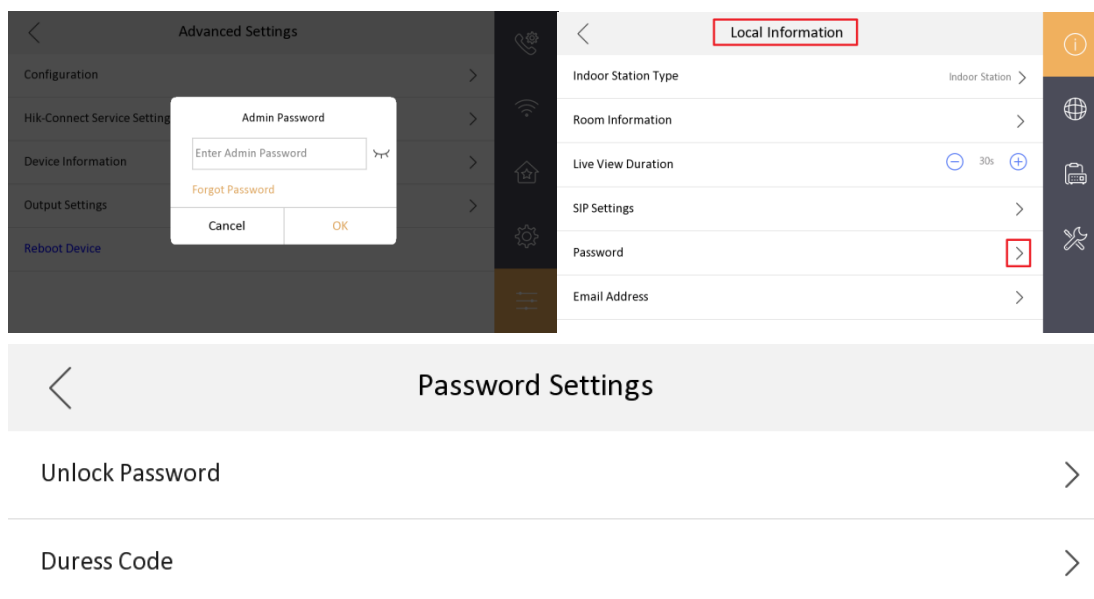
Advanced Settings

Configuration

Hik-Connect Service Setting

Device Information

Output Settings

Reboot Device

Admin Password

Enter Admin Password

Forgot Password

Cancel

OK

Local Information

Indoor Station Type

Indoor Station

Room Information

Live View Duration

30s

SIP Settings

Password

Email Address

Password Settings

Unlock Password

Duress Code